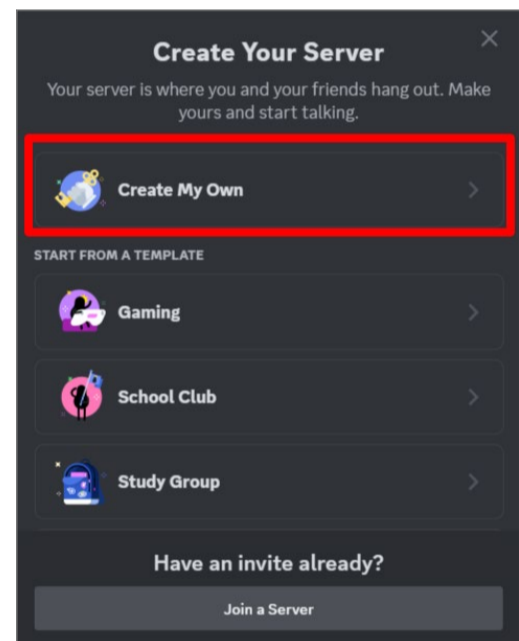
Create Your Server

Your server is where you and your friends hang out. Make yours and start talking.

Create My Own

START FROM A TEMPLATE

Gaming

School Club

Study Group

Have an invite already?

Join a Server